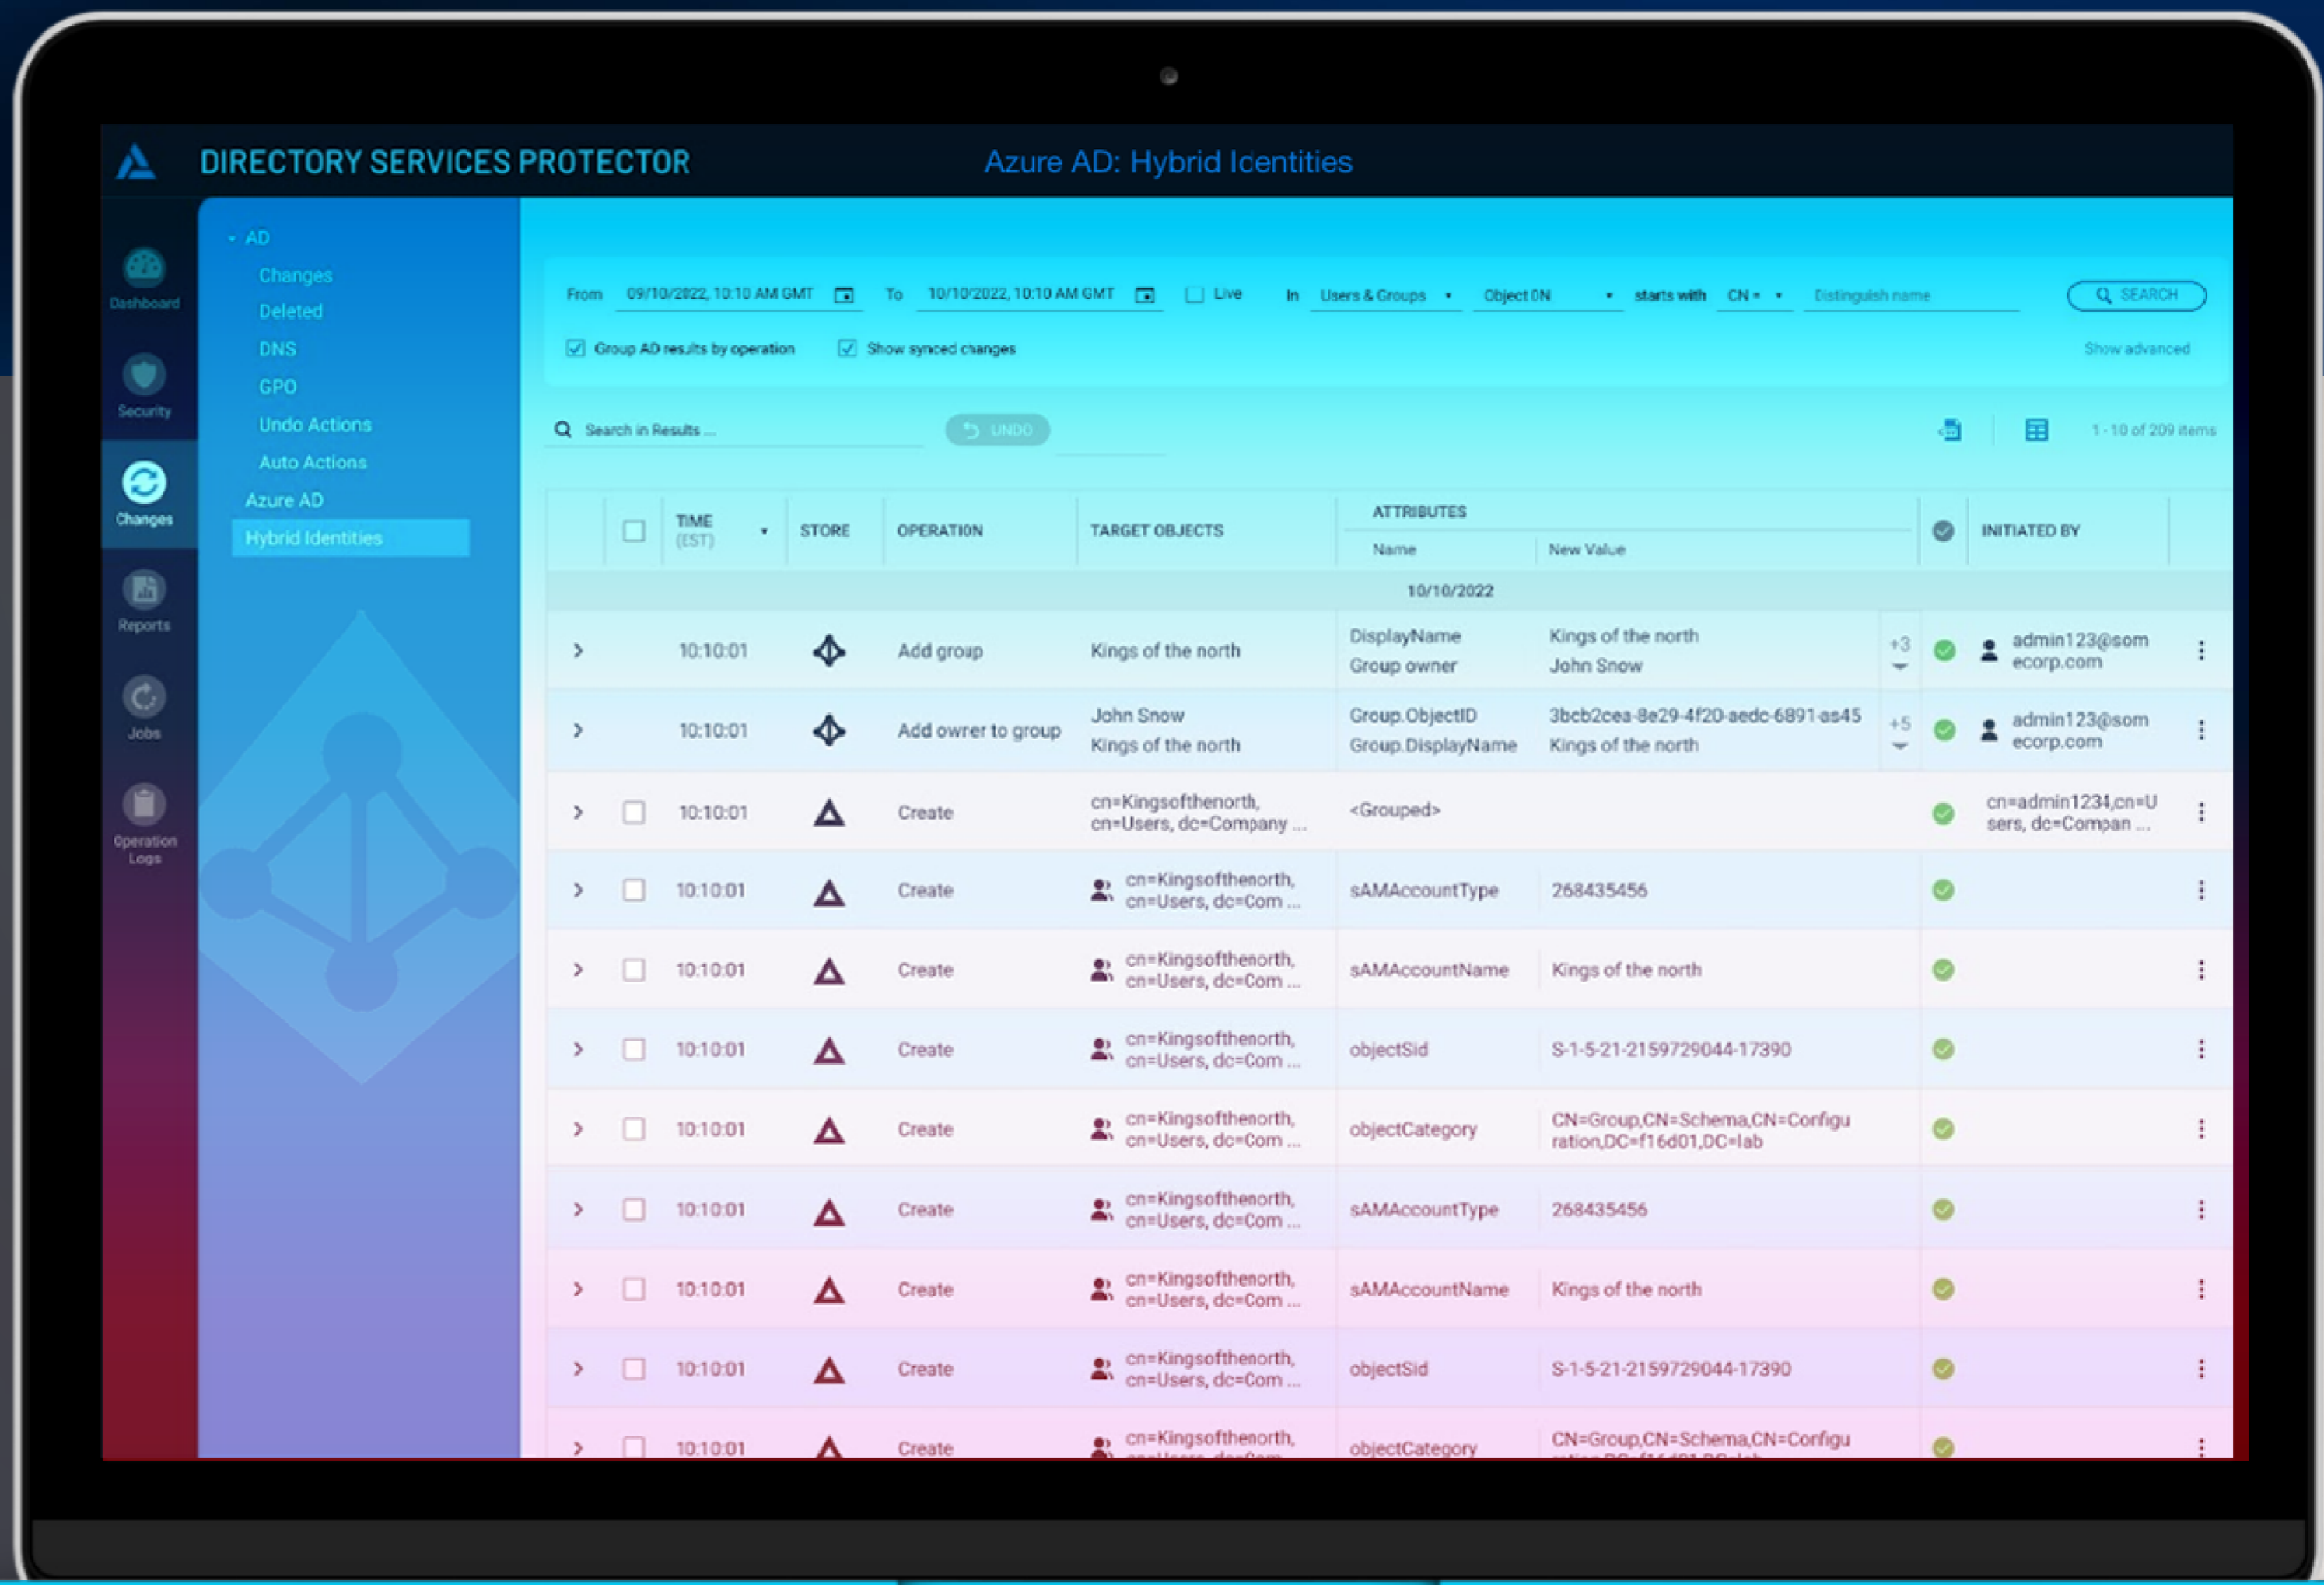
DIRECTORY SERVICES PROTECTOR

Azure AD: Hybrid Icentities

Dashboard

Security

Changes

Reports

Jobs

Operation Logs

AD

Changes

Deleted

DNS

GPO

Undo Actions

Auto Actions

Azure AD

Hybrid Identities

From 09/10/2022, 10:10 AM GMT To 10/10/2022, 10:10 AM GMT Live In Users & Groups Object DN starts with CN = Distinguish name SEARCH

Group AD results by operation Show synced changes Show advanced

Search in Results ... UNDO 1 - 10 of 209 items

| | | TIME (EST) | STORE | OPERATION | TARGET OBJECTS | ATTRIBUTES Name | New Value | | | INITIATED BY | |
|---|---|---|---|---|---|---|---|---|---|---|---|
| | | | | | 10/10/2022 | | | | | | |
| > | | 10:10:01 | | Add group | Kings of the north | DisplayName Group owner | Kings of the north John Snow | +3 | | admin123@somecorp.com | ⋮ |
| > | | 10:10:01 | | Add owner to group | John Snow Kings of the north | Group.ObjectID Group.DisplayName | 3bcb2cea-8e29-4f20-aedc-6891-as45 Kings of the north | +5 | | admin123@somecorp.com | ⋮ |
| > | | 10:10:01 | | Create | cn=Kingsofthenorth, cn=Users, dc=Company ... | <Grouped> | | | | cn=admin1234,cn=Users, dc=Compan ... | ⋮ |
| > | | 10:10:01 | | Create | cn=Kingsofthenorth, cn=Users, dc=Com ... | sAMAccountType | 268435456 | | | | ⋮ |
| > | | 10:10:01 | | Create | cn=Kingsofthenorth, cn=Users, dc=Com ... | sAMAccountName | Kings of the north | | | | ⋮ |
| > | | 10:10:01 | | Create | cn=Kingsofthenorth, cn=Users, dc=Com ... | objectSid | S-1-5-21-2159729044-17390 | | | | ⋮ |
| > | | 10:10:01 | | Create | cn=Kingsofthenorth, cn=Users, dc=Com ... | objectCategory | CN=Group,CN=Schema,CN=Configuration,DC=f16d01,DC=lab | | | | ⋮ |
| > | | 10:10:01 | | Create | cn=Kingsofthenorth, cn=Users, dc=Com ... | sAMAccountType | 268435456 | | | | ⋮ |
| > | | 10:10:01 | | Create | cn=Kingsofthenorth, cn=Users, dc=Com ... | sAMAccountName | Kings of the north | | | | ⋮ |
| > | | 10:10:01 | | Create | cn=Kingsofthenorth, cn=Users, dc=Com ... | objectSid | S-1-5-21-2159729044-17390 | | | | ⋮ |
| > | | 10:10:01 | | Create | cn=Kingsofthenorth, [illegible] | objectCategory | CN=Group,CN=Schema,CN=Configu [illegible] | | | | ⋮ |